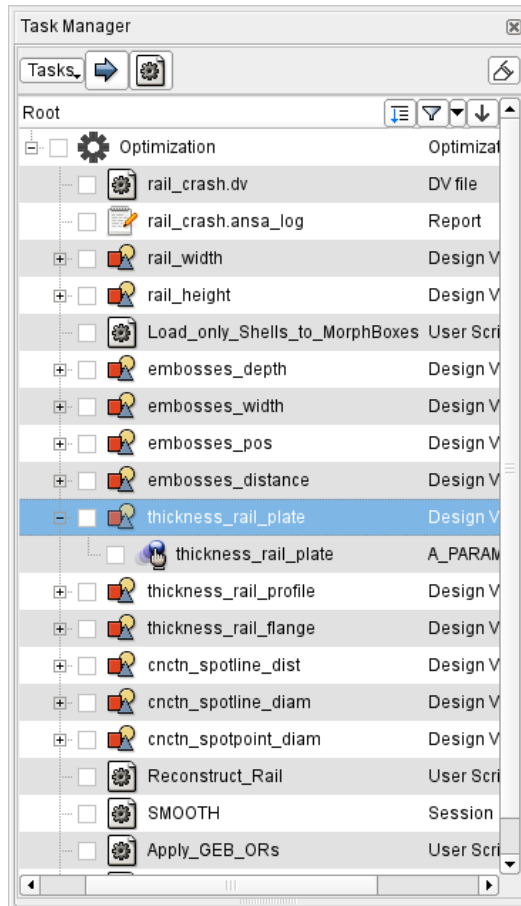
Task Manager

Tasks

Root

Optimization Optimizat
rail_crash.dv DV file
rail_crash.ansa_log Report
rail_width Design V
rail_height Design V
Load_only_Shells_to_MorphBoxes User Scri
embosses_depth Design V
embosses_width Design V
embosses_pos Design V
embosses_distance Design V
thickness_rail_plate Design V
thickness_rail_plate A_PARAM
thickness_rail_profile Design V
thickness_rail_flange Design V
cnctn_spotline_dist Design V
cnctn_spotline_diam Design V
cnctn_spotpoint_diam Design V
Reconstruct_Rail User Scri
SMOOTH Session
Apply_GEB_ORs User Scri